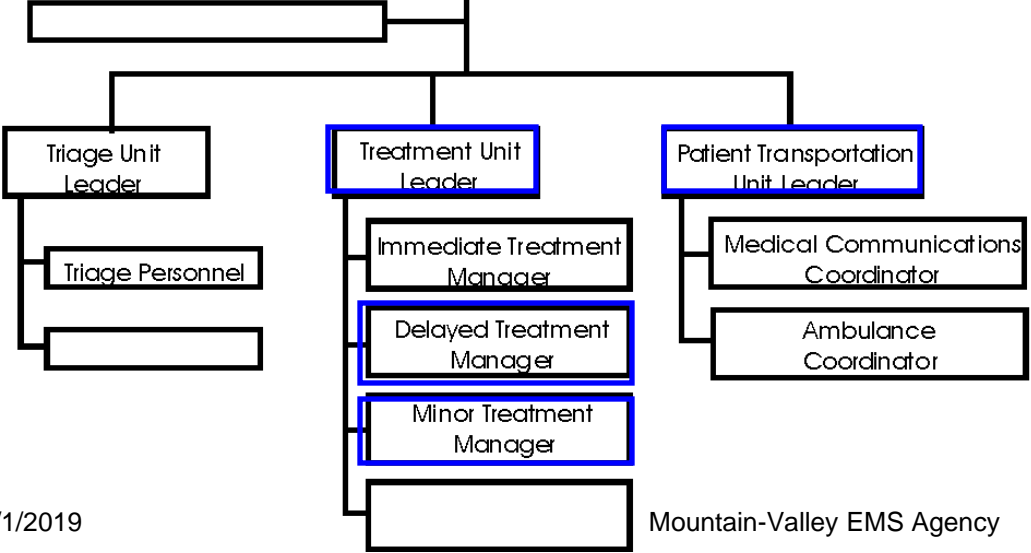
Triage Unit Leader

Treatment Unit Leader

Patient Transportation Unit Leader

Triage Personnel

Immediate Treatment Manager

Delayed Treatment Manager

Minor Treatment Manager

Medical Communications Coordinator

Ambulance Coordinator

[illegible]1/2019

Mountain-Valley EMS Agency